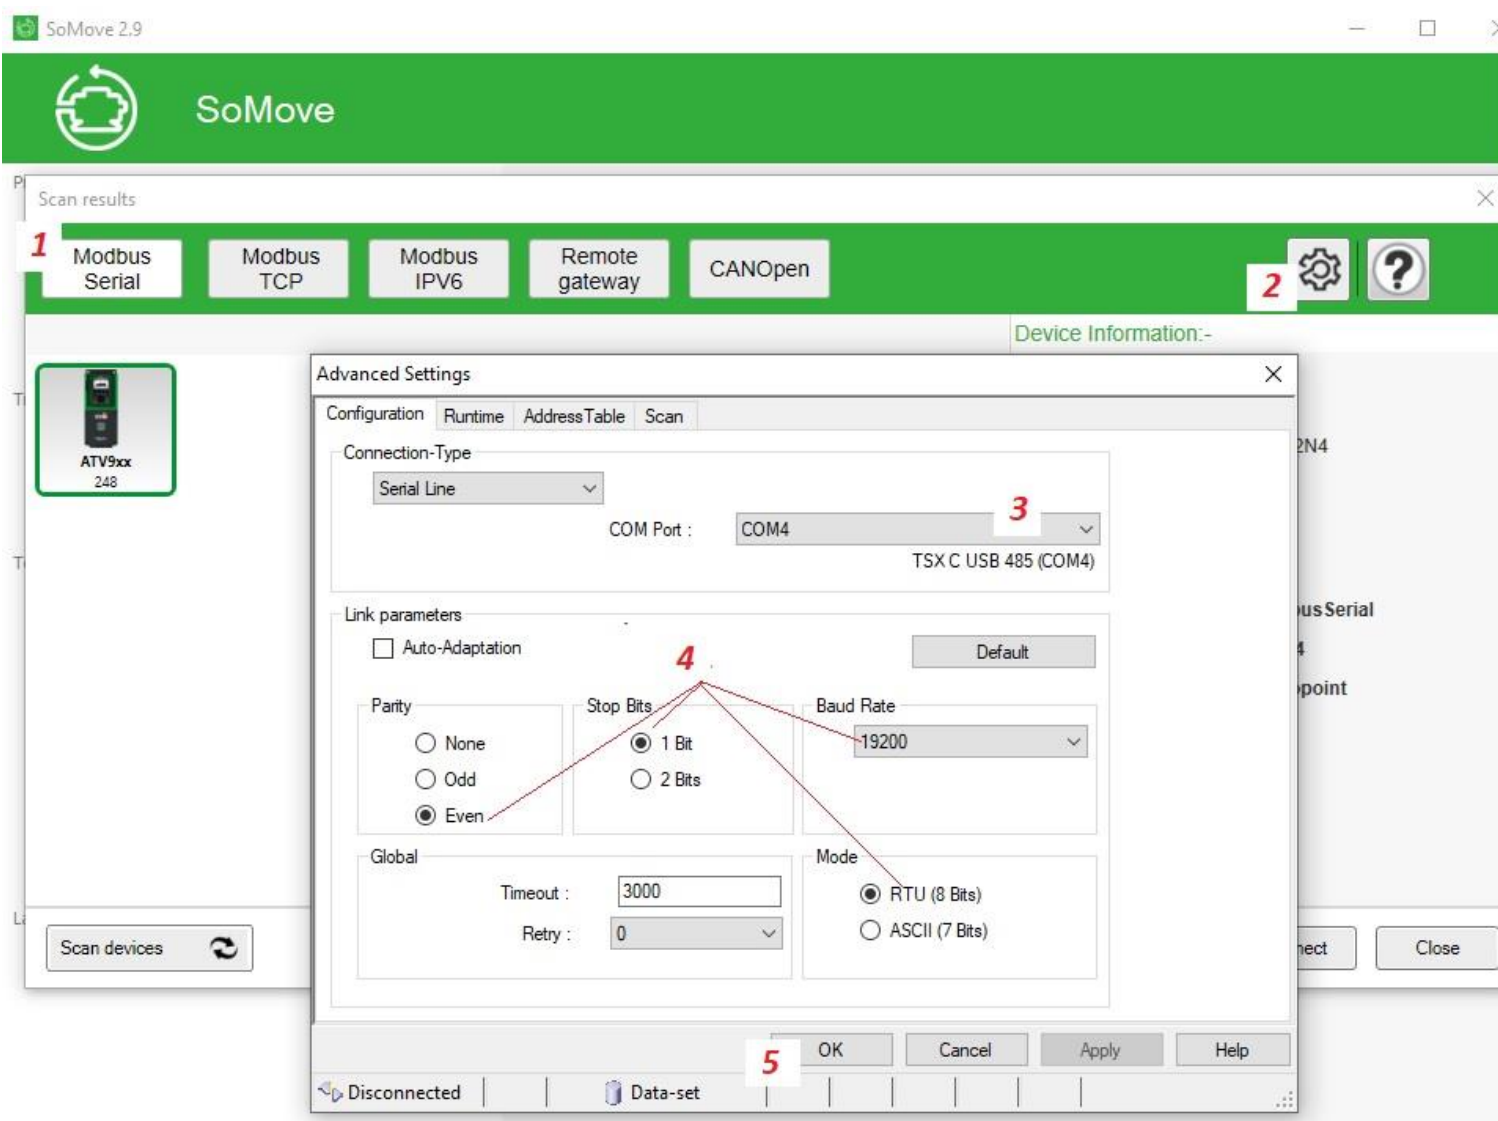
SoMove 2.9

SoMove

Scan results

1 Modbus Serial | Modbus TCP | Modbus IPV6 | Remote gateway | CANOpen | 2

Device Information:-

ATV9xx
248

Advanced Settings

Configuration | Runtime | Address Table | Scan

Connection-Type

Serial Line

COM Port : COM4 3

TSX C USB 485 (COM4)

Link parameters

Auto-Adaptation

Default

4

Parity
None
Odd
Even

Stop Bits
1 Bit
2 Bits

Baud Rate
19200

Global
Timeout : 3000
Retry : 0

Mode
RTU (8 Bits)
ASCII (7 Bits)

5 OK | Cancel | Apply | Help

Disconnected | Data-set

2N4

us Serial

4

point

Scan devices

ect | Close